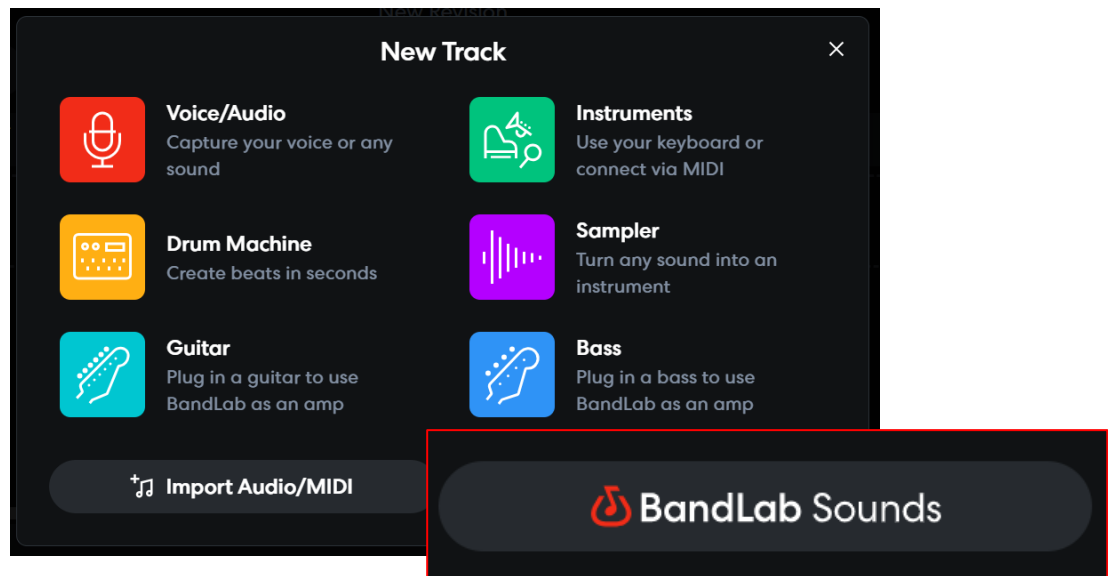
New Revision

New Track

×

Voice/Audio
Capture your voice or any sound

Instruments
Use your keyboard or connect via MIDI

Drum Machine
Create beats in seconds

Sampler
Turn any sound into an instrument

Guitar
Plug in a guitar to use BandLab as an amp

Bass
Plug in a bass to use BandLab as an amp

Import Audio/MIDI

BandLab Sounds